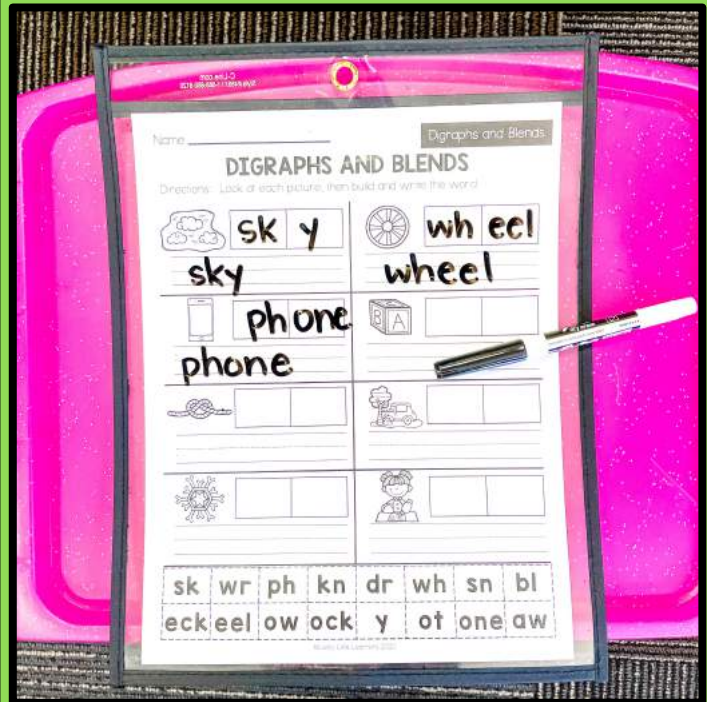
Name ___________

Digraphs and Blends

DIGRAPHS AND BLENDS

Directions: Look at each picture, then build and write the word.

sk y

sky

wh eel

wheel

ph one

phone

| sk | wr | ph | kn | dr | wh | sn | bl |
|---|---|---|---|---|---|---|---|
| eck | eel | ow | ock | y | ot | one | aw |

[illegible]